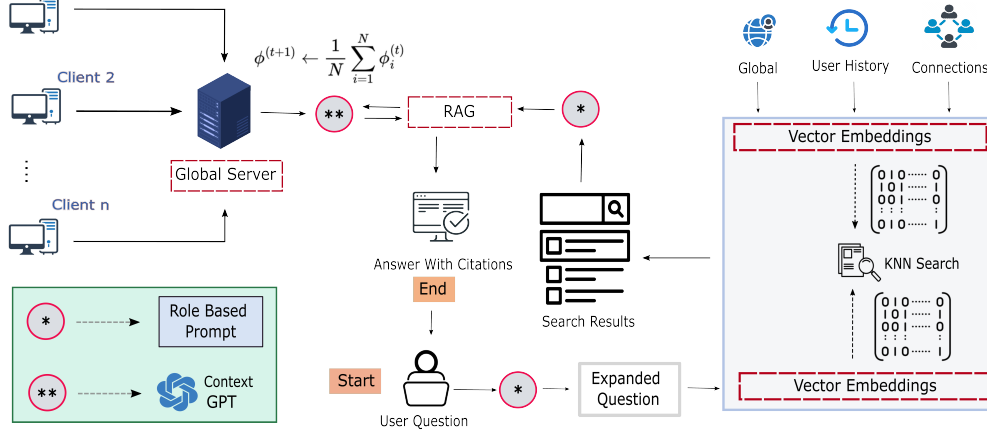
Client 2

Client n

$\phi^{(t+1)} \leftarrow \frac{1}{N}\sum_{i=1}^{N}\phi_i^{(t)}$

Global Server

**

RAG

*

Global

User History

Connections

Vector Embeddings

KNN Search

Vector Embeddings

Answer With Citations

End

Search Results

*

Role Based Prompt

**

Context GPT

Start

User Question

*

Expanded Question